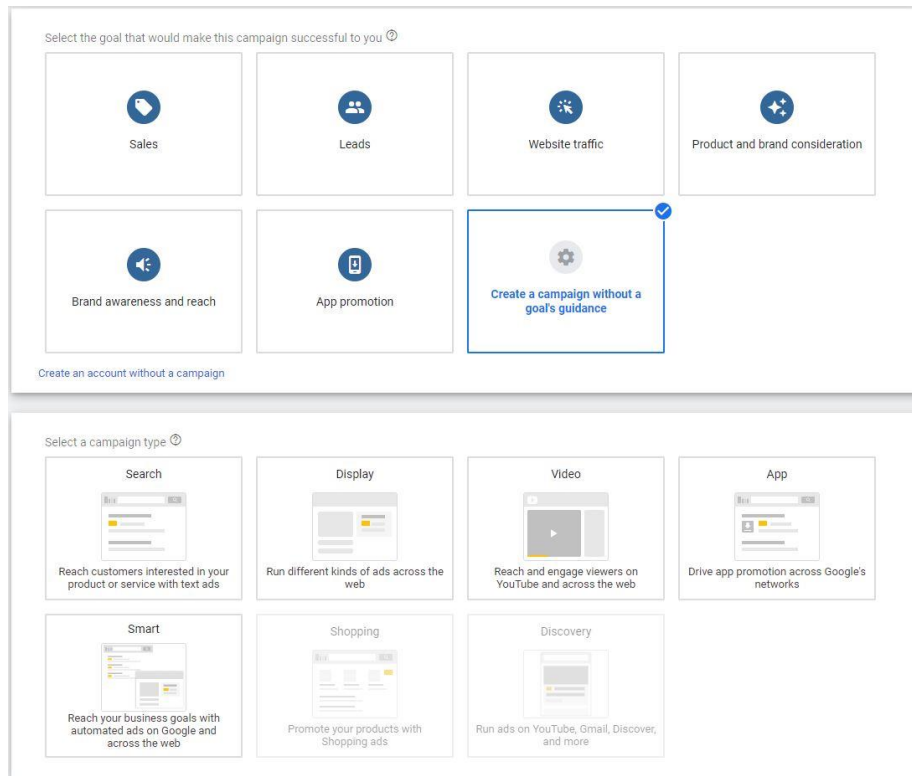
Select the goal that would make this campaign successful to you ⓘ

Sales

Leads

Website traffic

Product and brand consideration

Brand awareness and reach

App promotion

Create a campaign without a goal's guidance

Create an account without a campaign

Select a campaign type ⓘ

Search

Reach customers interested in your product or service with text ads

Display

Run different kinds of ads across the web

Video

Reach and engage viewers on YouTube and across the web

App

Drive app promotion across Google's networks

Smart

Reach your business goals with automated ads on Google and across the web

Shopping

Promote your products with Shopping ads

Discovery

Run ads on YouTube, Gmail, Discover, and more